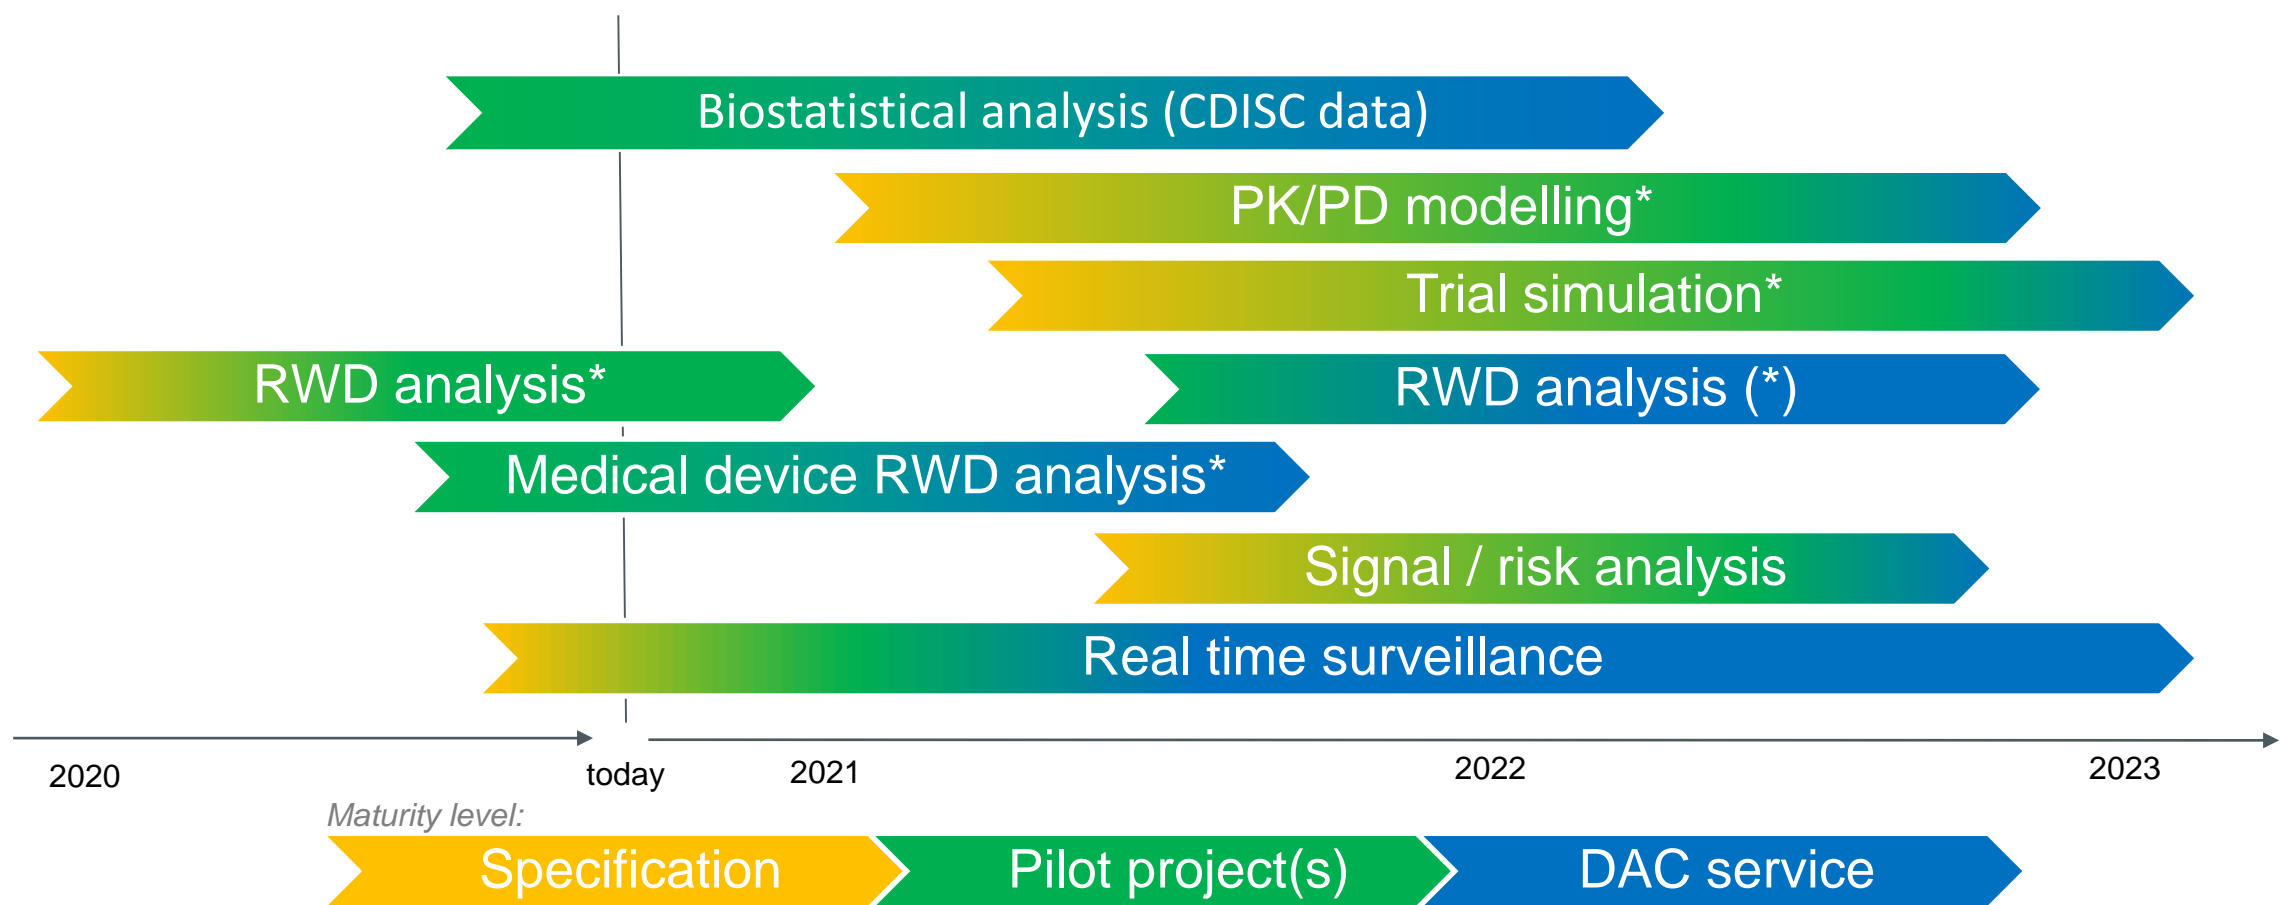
Biostatistical analysis (CDISC data)

PK/PD modelling*

Trial simulation*

RWD analysis*

RWD analysis (*)

Medical device RWD analysis*

Signal / risk analysis

Real time surveillance

2020

today

2021

2022

2023

Maturity level:

Specification

Pilot project(s)

DAC service